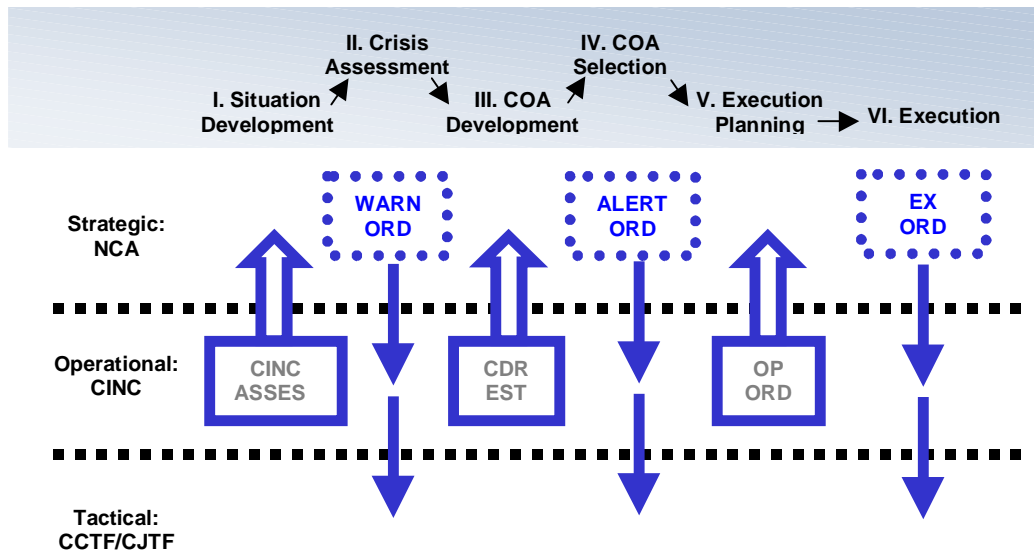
II. Crisis Assessment

I. Situation Development

III. COA Development

IV. COA Selection

V. Execution Planning

VI. Execution

Strategic: NCA

WARN ORD

ALERT ORD

EX ORD

Operational: CINC

CINC ASSES

CDR EST

OP ORD

Tactical: CCTF/CJTF